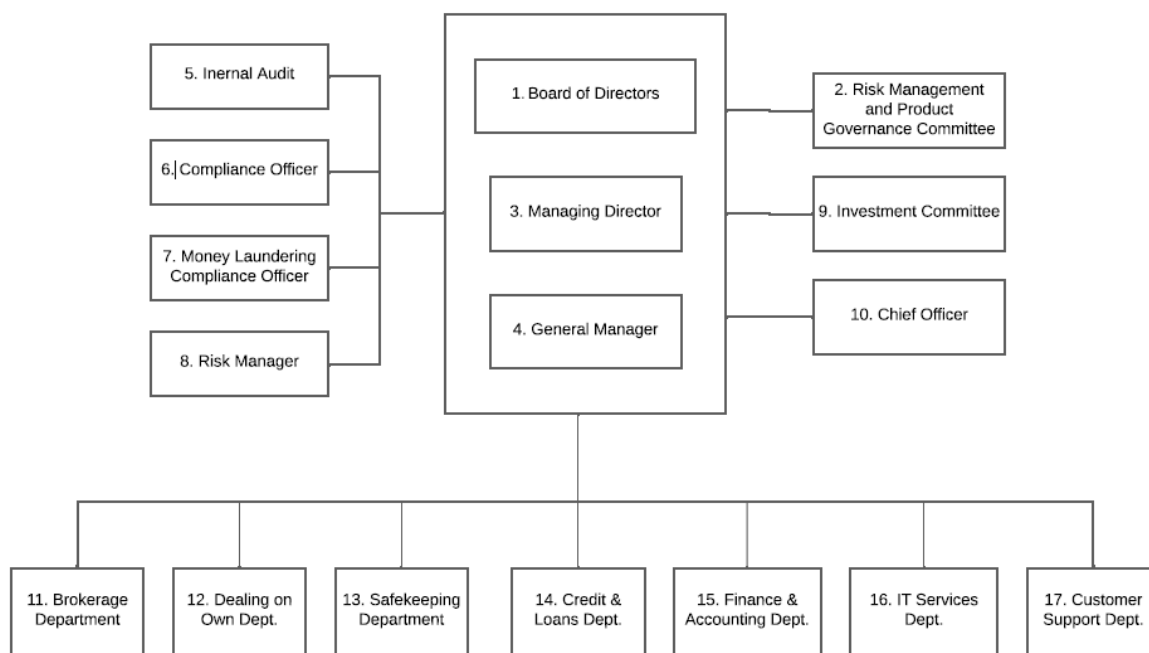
5. Inernal Audit

6. Compliance Officer

7. Money Laundering Compliance Officer

8. Risk Manager

1. Board of Directors

3. Managing Director

4. General Manager

2. Risk Management and Product Governance Committee

9. Investment Committee

10. Chief Officer

11. Brokerage Department

12. Dealing on Own Dept.

13. Safekeeping Department

14. Credit & Loans Dept.

15. Finance & Accounting Dept.

16. IT Services Dept.

17. Customer Support Dept.